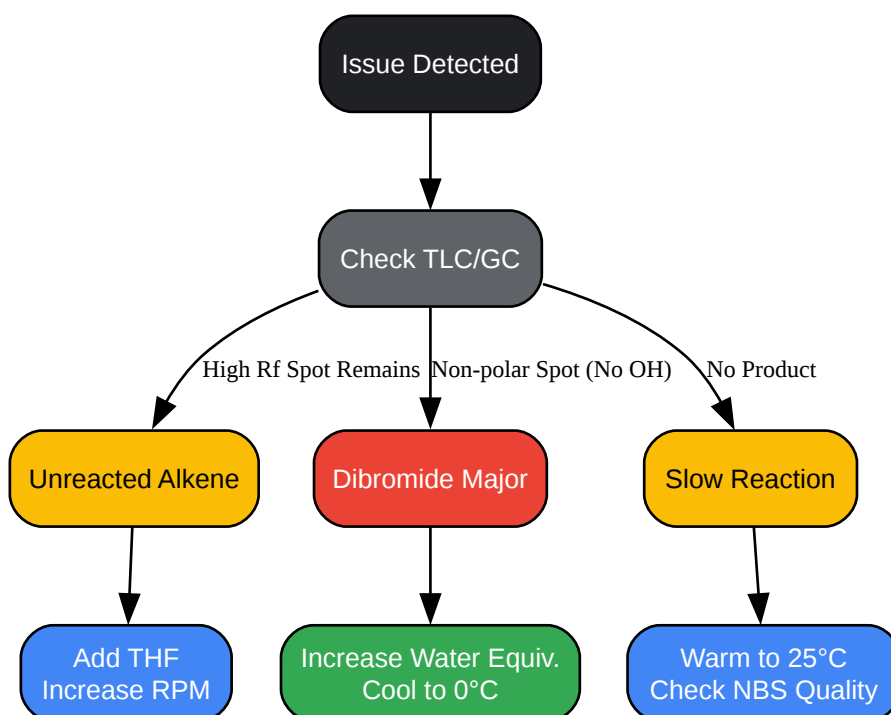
Issue Detected

Check TLC/GC

High Rf Spot Remains

Non-polar Spot (No OH)

No Product

Unreacted Alkene

Dibromide Major

Slow Reaction

Add THF
Increase RPM

Increase Water Equiv.
Cool to 0°C

Warm to 25°C
Check NBS Quality